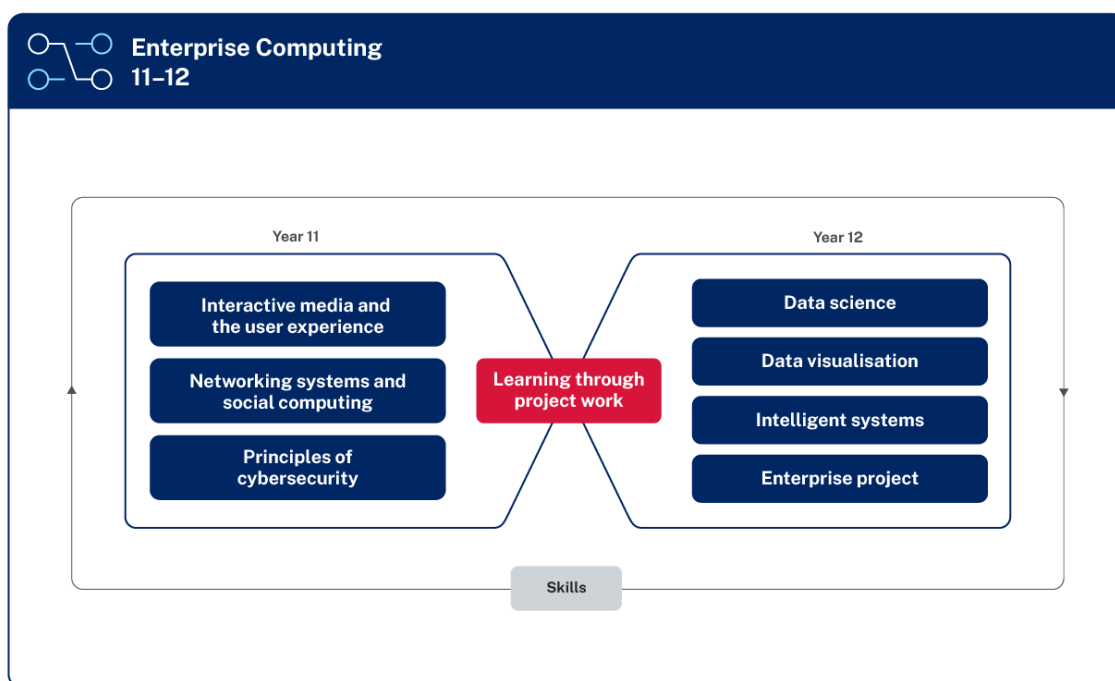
Enterprise Computing
11–12

Year 11

Interactive media and the user experience

Networking systems and social computing

Principles of cybersecurity

Learning through project work

Year 12

Data science

Data visualisation

Intelligent systems

Enterprise project

Skills